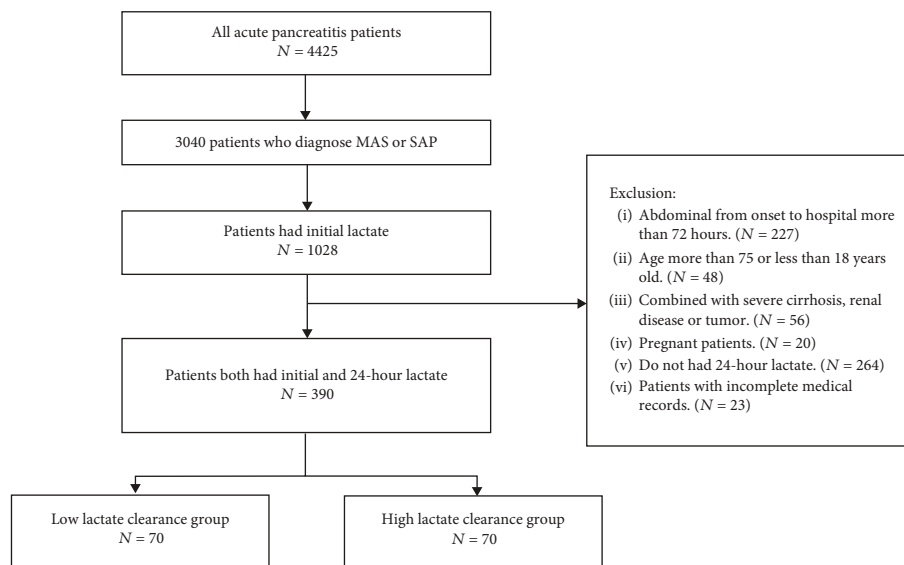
All acute pancreatitis patients
$N = 4425$

3040 patients who diagnose MAS or SAP

Patients had initial lactate
$N = 1028$

Exclusion:
(i) Abdominal from onset to hospital more than 72 hours. ($N = 227$)
(ii) Age more than 75 or less than 18 years old. ($N = 48$)
(iii) Combined with severe cirrhosis, renal disease or tumor. ($N = 56$)
(iv) Pregnant patients. ($N = 20$)
(v) Do not had 24-hour lactate. ($N = 264$)
(vi) Patients with incomplete medical records. ($N = 23$)

Patients both had initial and 24-hour lactate
$N = 390$

Low lactate clearance group
$N = 70$

High lactate clearance group
$N = 70$